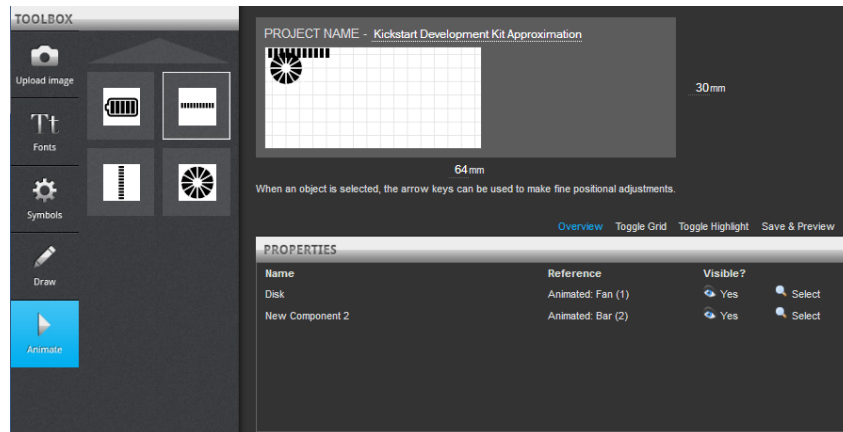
TOOLBOX

Upload image

Tt
Fonts

Symbols

Draw

Animate

PROJECT NAME - Kickstart Development Kit Approximation

30mm

64mm

When an object is selected, the arrow keys can be used to make fine positional adjustments.

Overview Toggle Grid Toggle Highlight Save & Preview

PROPERTIES

| Name | Reference | Visible? | |
|---|---|---|---|
| Disk | Animated: Fan (1) | Yes | Select |
| New Component 2 | Animated: Bar (2) | Yes | Select |